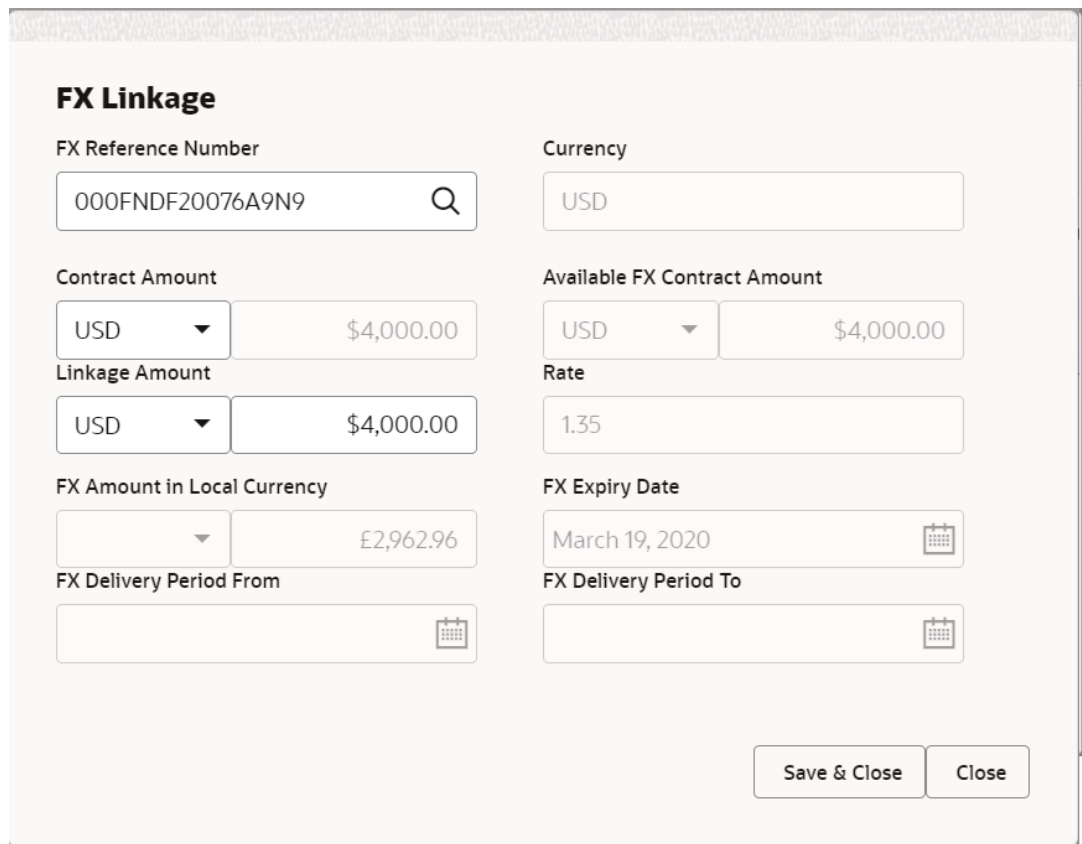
FX Linkage

FX Reference Number
000FNDF20076A9N9

Currency
USD

Contract Amount
USD
$4,000.00

Available FX Contract Amount
USD
$4,000.00

Linkage Amount
USD
$4,000.00

Rate
1.35

FX Amount in Local Currency
£2,962.96

FX Expiry Date
March 19, 2020

FX Delivery Period From

FX Delivery Period To

Save & Close
Close